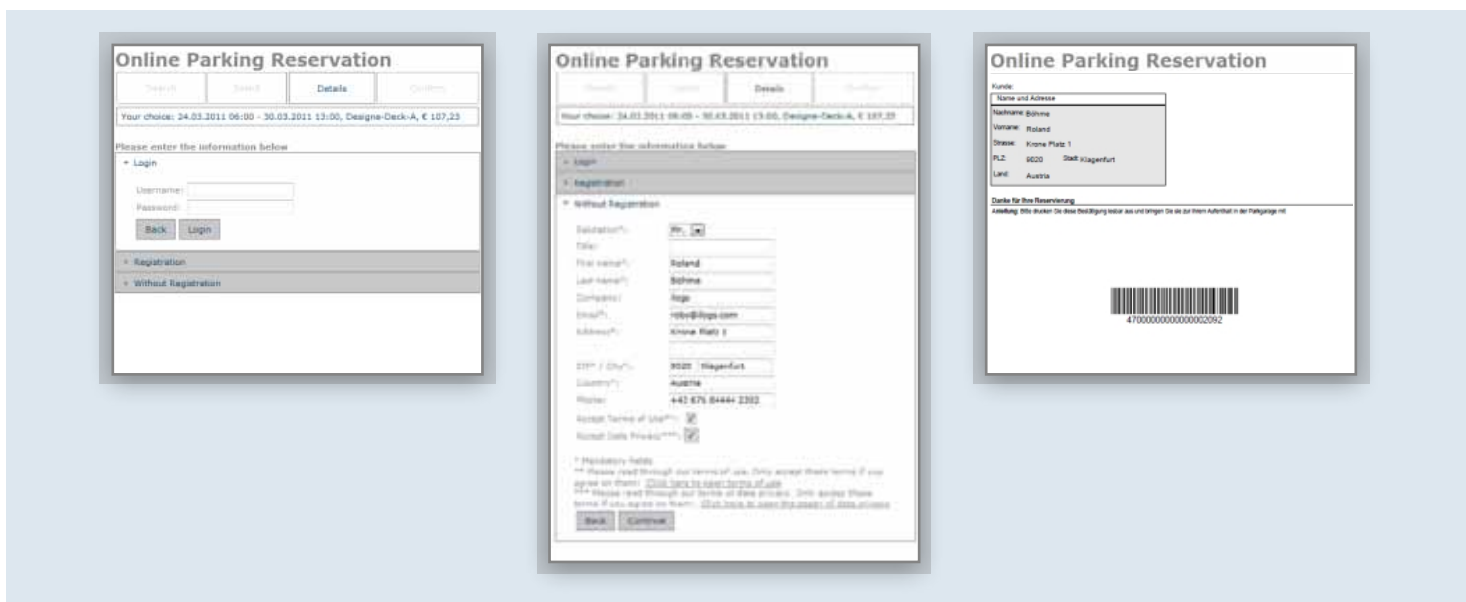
Online Parking Reservation

Search | Select | Details | Confirm

Your choice: 24.03.2011 06:00 - 30.03.2011 13:00, Designe-Deck-A, € 107,23

Please enter the information below

Login

Username:
Password:

Back Login

Registration

Without Registration

Online Parking Reservation

Search | Select | Details | Confirm

Your choice: 24.03.2011 06:00 - 30.03.2011 13:00, Designe-Deck-A, € 107,23

Please enter the information below

Login

Registration

Without Registration

Salutation*: Mr.
Title:
First name*: Roland
Last name*: Böhme
Company: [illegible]
Email*: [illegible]
Address*: Krone Platz 1
ZIP* / City*: 9020 Klagenfurt
Country*: Austria
Phone: +43 676 84444 2302
Accept Terms of Use**:
Accept Data Privacy***:

* Mandatory fields
** Please read through our terms of use. Only accept these terms if you agree on them: Click here to open terms of use
*** Please read through our terms of data privacy. Only accept these terms if you agree on them: Click here to open the pages of data privacy

Back Continue

Online Parking Reservation

Kunde:
Name und Adresse
Nachname: Böhme
Vorname: Roland
Strasse: Krone Platz 1
PLZ: 9020 Stadt: Klagenfurt
Land: Austria

Danke für Ihre Reservierung
Anleitung: Bitte drucken Sie diese Bestätigung lesbar aus und bringen Sie sie zur Ihrem Aufenthalt in der Parkgarage mit

4700000000000002092